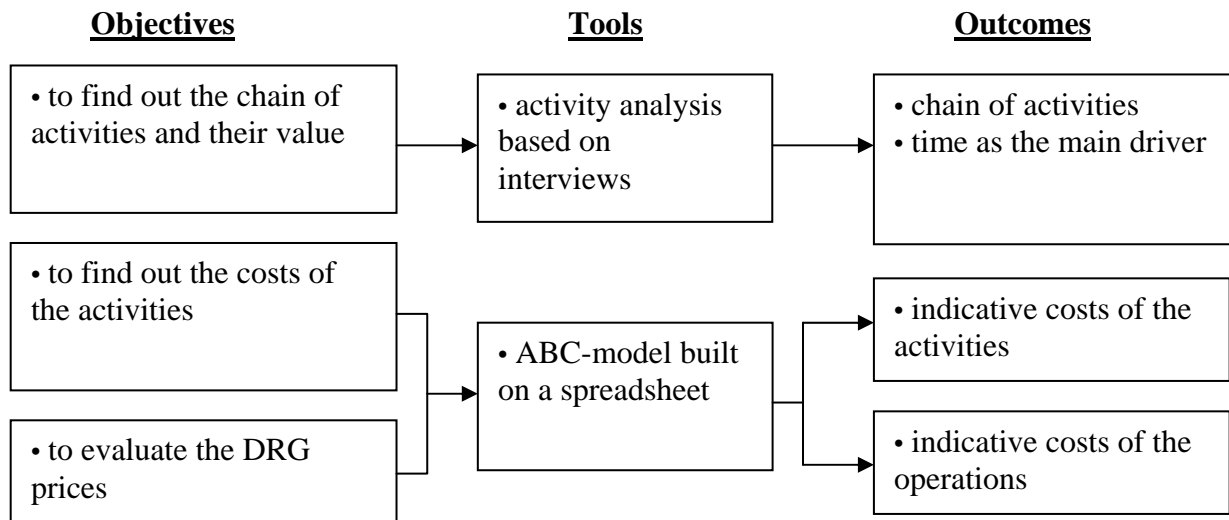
**Objectives**

• to find out the chain of activities and their value

• to find out the costs of the activities

• to evaluate the DRG prices

**Tools**

• activity analysis based on interviews

• ABC-model built on a spreadsheet

**Outcomes**

• chain of activities
• time as the main driver

• indicative costs of the activities

• indicative costs of the operations